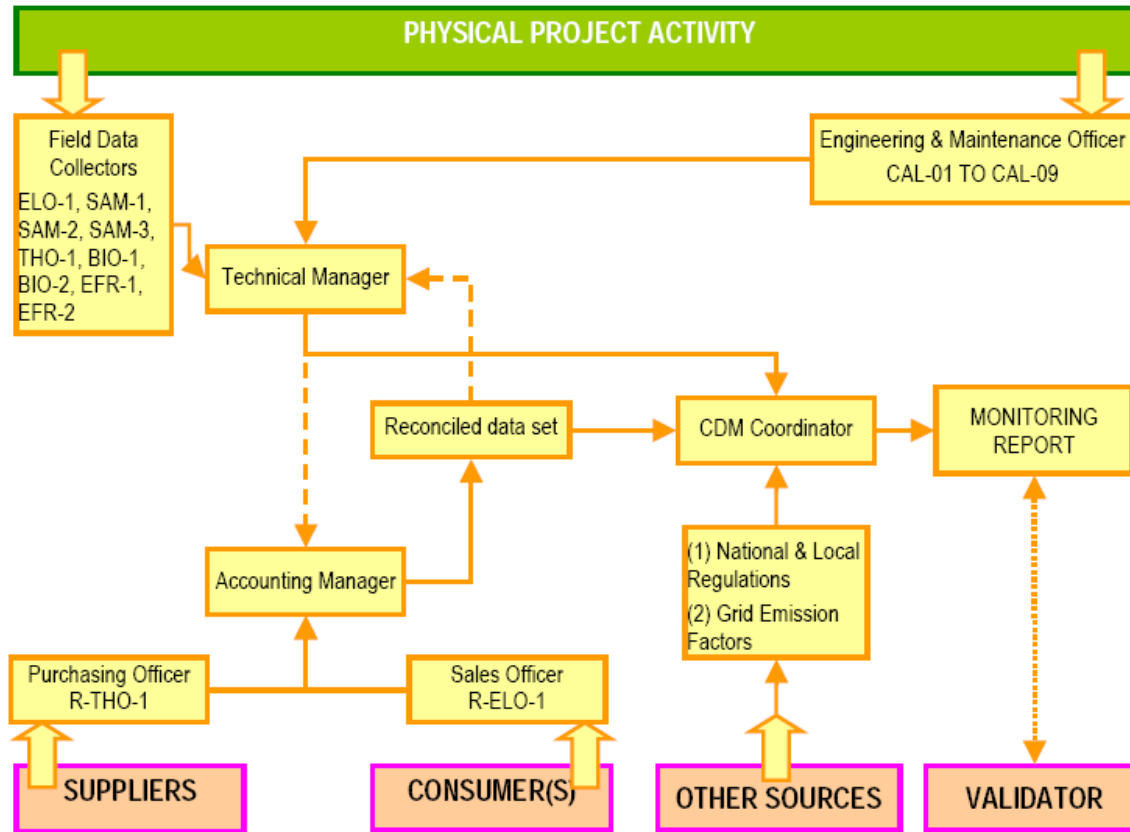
PHYSICAL PROJECT ACTIVITY

Field Data Collectors
ELO-1, SAM-1, SAM-2, SAM-3, THO-1, BIO-1, BIO-2, EFR-1, EFR-2

Engineering & Maintenance Officer
CAL-01 TO CAL-09

Technical Manager

Reconciled data set

CDM Coordinator

MONITORING REPORT

Accounting Manager

(1) National & Local Regulations
(2) Grid Emission Factors

Purchasing Officer
R-THO-1

Sales Officer
R-ELO-1

SUPPLIERS

CONSUMER(S)

OTHER SOURCES

VALIDATOR